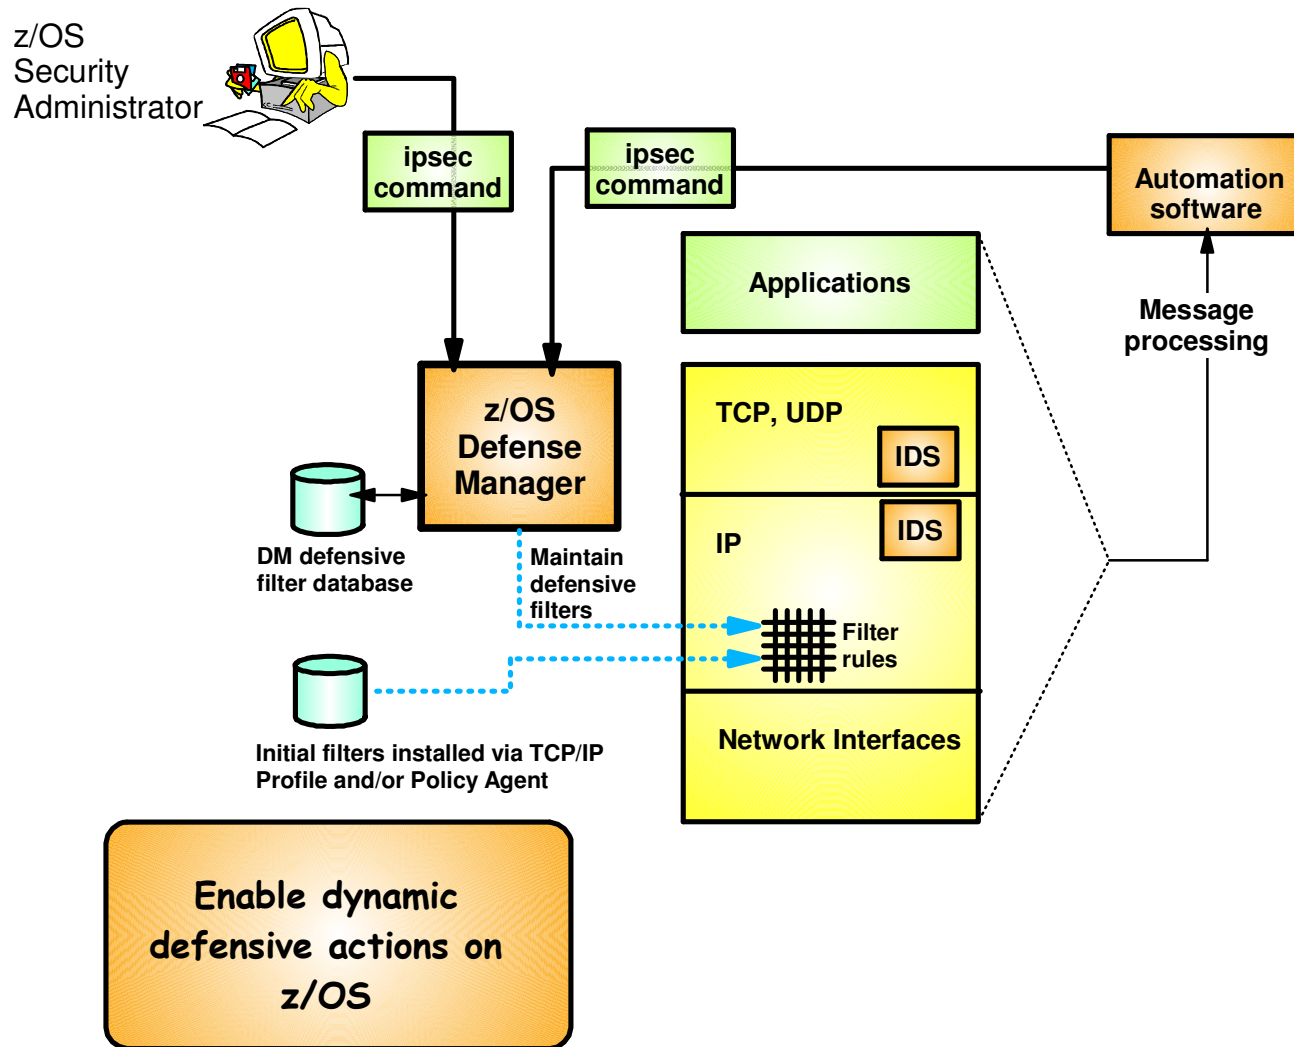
z/OS Security Administrator

ipsec command

ipsec command

Automation software

Applications

Message processing

z/OS Defense Manager

TCP, UDP

IDS

IDS

IP

DM defensive filter database

Maintain defensive filters

Filter rules

Initial filters installed via TCP/IP Profile and/or Policy Agent

Network Interfaces

Enable dynamic defensive actions on z/OS